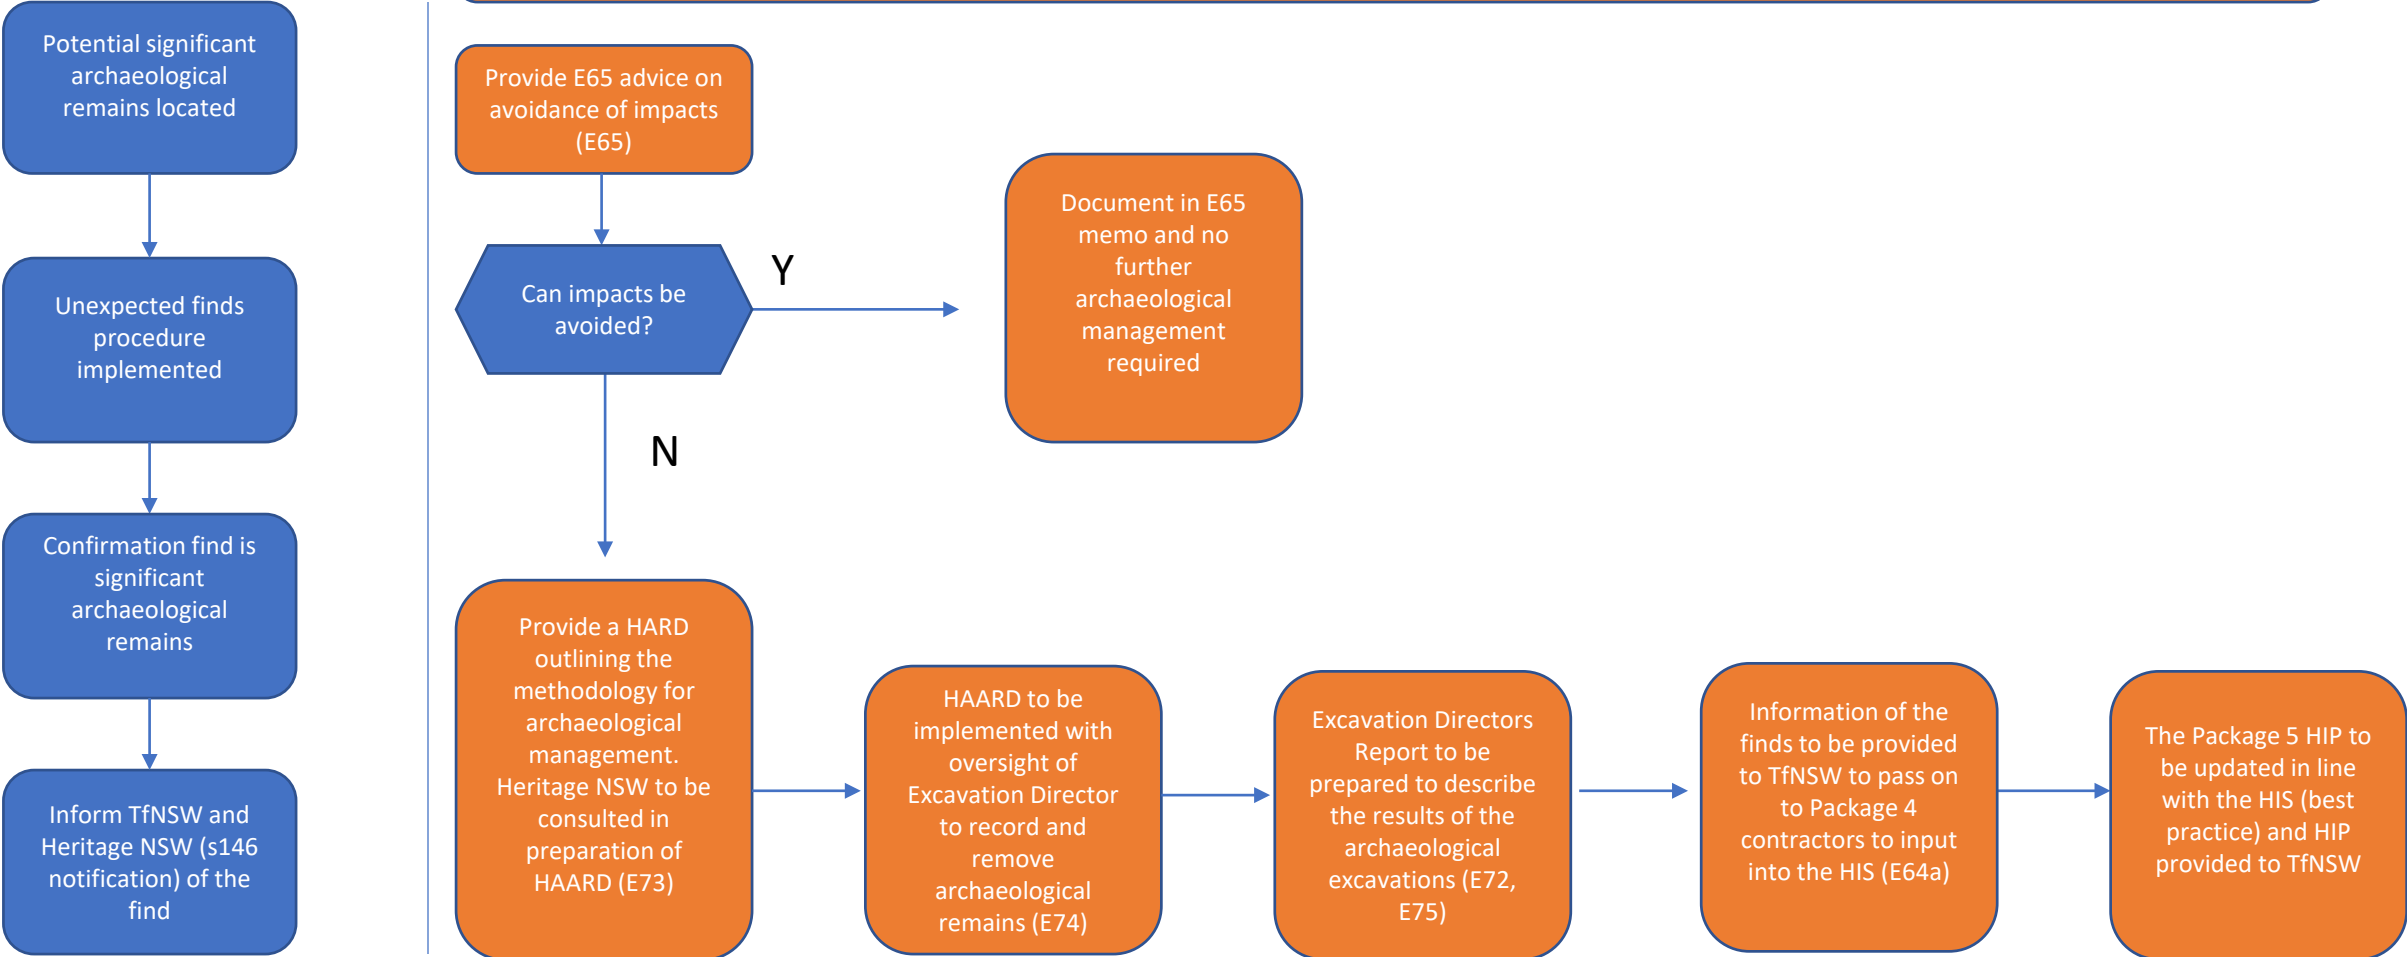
Potential significant archaeological remains located

Unexpected finds procedure implemented

Confirmation find is significant archaeological remains

Inform TfNSW and Heritage NSW (s146 notification) of the find

Provide E65 advice on avoidance of impacts (E65)

Can impacts be avoided?

Y

Document in E65 memo and no further archaeological management required

N

Provide a HARD outlining the methodology for archaeological management. Heritage NSW to be consulted in preparation of HAARD (E73)

HAARD to be implemented with oversight of Excavation Director to record and remove archaeological remains (E74)

Excavation Directors Report to be prepared to describe the results of the archaeological excavations (E72, E75)

Information of the finds to be provided to TfNSW to pass on to Package 4 contractors to input into the HIS (E64a)

The Package 5 HIP to be updated in line with the HIS (best practice) and HIP provided to TfNSW